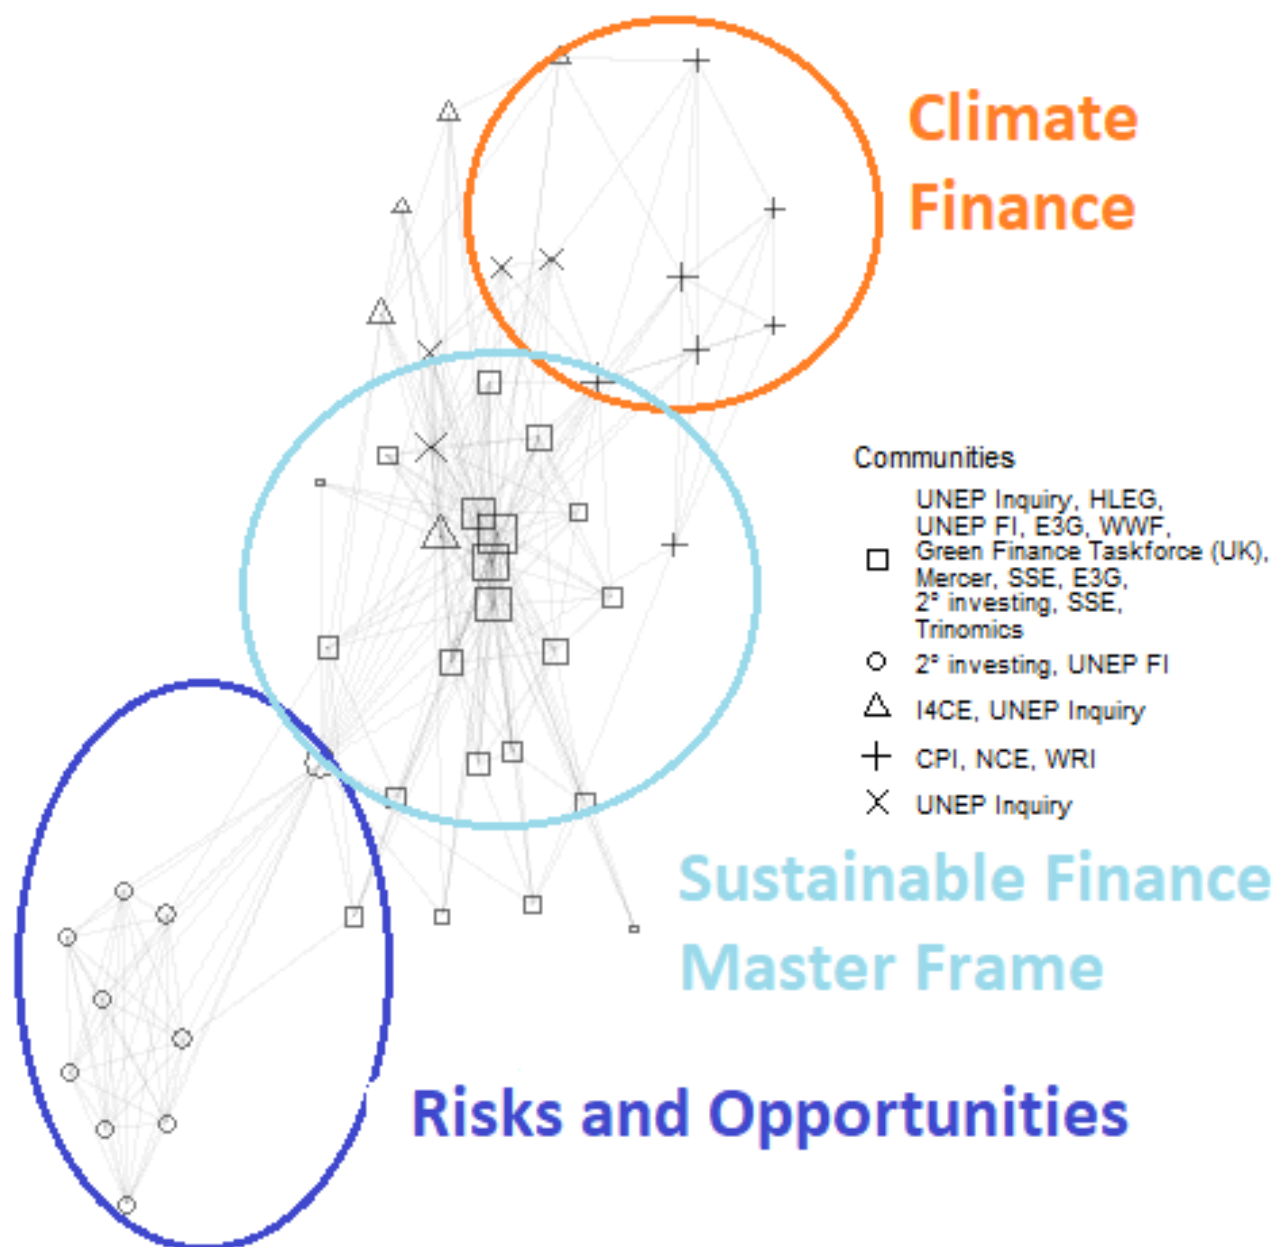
Climate Finance

Communities

UNEP Inquiry, HLEG, UNEP FI, E3G, WWF, Green Finance Taskforce (UK), Mercer, SSE, E3G, 2° investing, SSE, Trinomics

2° investing, UNEP FI

I4CE, UNEP Inquiry

CPI, NCE, WRI

UNEP Inquiry

Sustainable Finance Master Frame

Risks and Opportunities